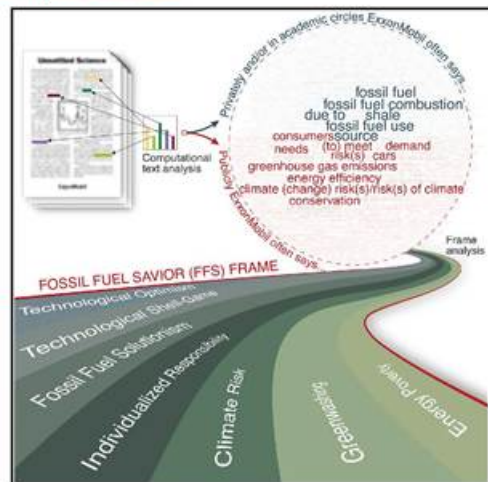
Unsettled Science

ExxonMobil

Computational text analysis

Privately and/or in academic circles ExxonMobil often says...

fossil fuel
fossil fuel combustion
due to shale
fossil fuel use
consumer source
needs (to) meet demand
risk(s) cars
greenhouse gas emissions
energy efficiency
climate (change) risk(s)/risk(s) of climate
conservation

Publicly ExxonMobil often says...

Frame analysis

FOSSIL FUEL SAVIOR (FFS) FRAME

Technological Optimism
Technological Shell-Game
Fossil Fuel Solutionism
Individualized Responsibility
Climate Risk
Greenwashing
Energy Poverty